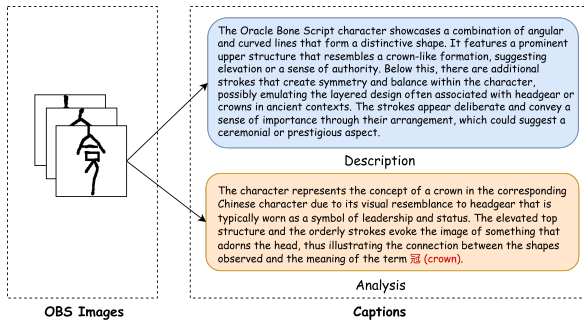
The Oracle Bone Script character showcases a combination of angular and curved lines that form a distinctive shape. It features a prominent upper structure that resembles a crown-like formation, suggesting elevation or a sense of authority. Below this, there are additional strokes that create symmetry and balance within the character, possibly emulating the layered design often associated with headgear or crowns in ancient contexts. The strokes appear deliberate and convey a sense of importance through their arrangement, which could suggest a ceremonial or prestigious aspect.

Description

The character represents the concept of a crown in the corresponding Chinese character due to its visual resemblance to headgear that is typically worn as a symbol of leadership and status. The elevated top structure and the orderly strokes evoke the image of something that adorns the head, thus illustrating the connection between the shapes observed and the meaning of the term 冠 (crown).

Analysis

OBS Images

Captions